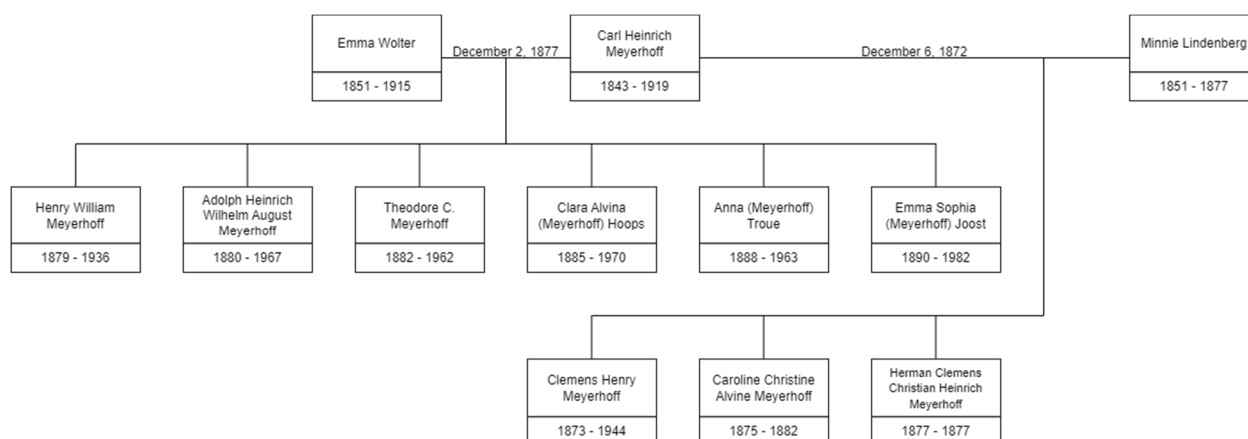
Emma Wolter
1851 - 1915

December 2, 1877

Carl Heinrich Meyerhoff
1843 - 1919

December 6, 1872

Minnie Lindenberg
1851 - 1877

Henry William Meyerhoff
1879 - 1936

Adolph Heinrich Wilhelm August Meyerhoff
1880 - 1967

Theodore C. Meyerhoff
1882 - 1962

Clara Alvina (Meyerhoff) Hoops
1885 - 1970

Anna (Meyerhoff) Troue
1888 - 1963

Emma Sophia (Meyerhoff) Joost
1890 - 1982

Clemens Henry Meyerhoff
1873 - 1944

Caroline Christine Alvine Meyerhoff
1875 - 1882

Herman Clemens Christian Heinrich Meyerhoff
1877 - 1877